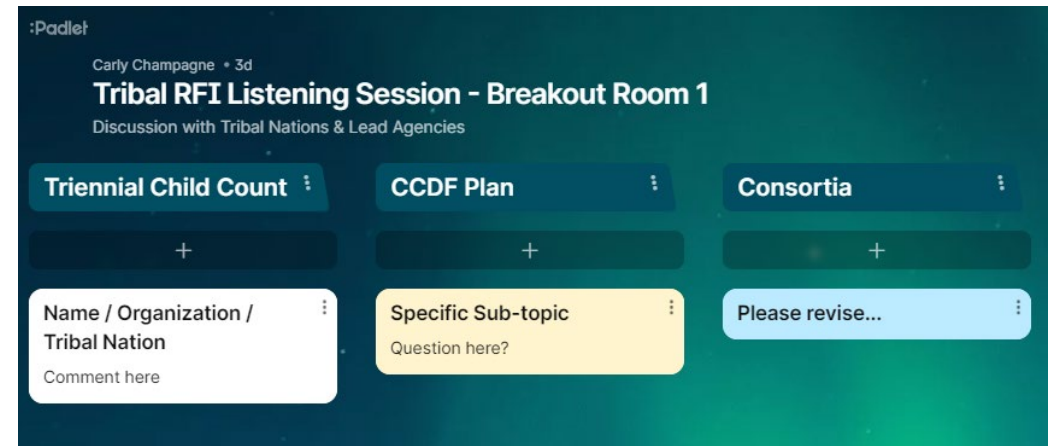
:Padlet

Carly Champagne • 3d

Tribal RFI Listening Session - Breakout Room 1

Discussion with Tribal Nations & Lead Agencies

Triennial Child Count

+

Name / Organization / Tribal Nation

Comment here

CCDF Plan

+

Specific Sub-topic

Question here?

Consortia

+

Please revise...